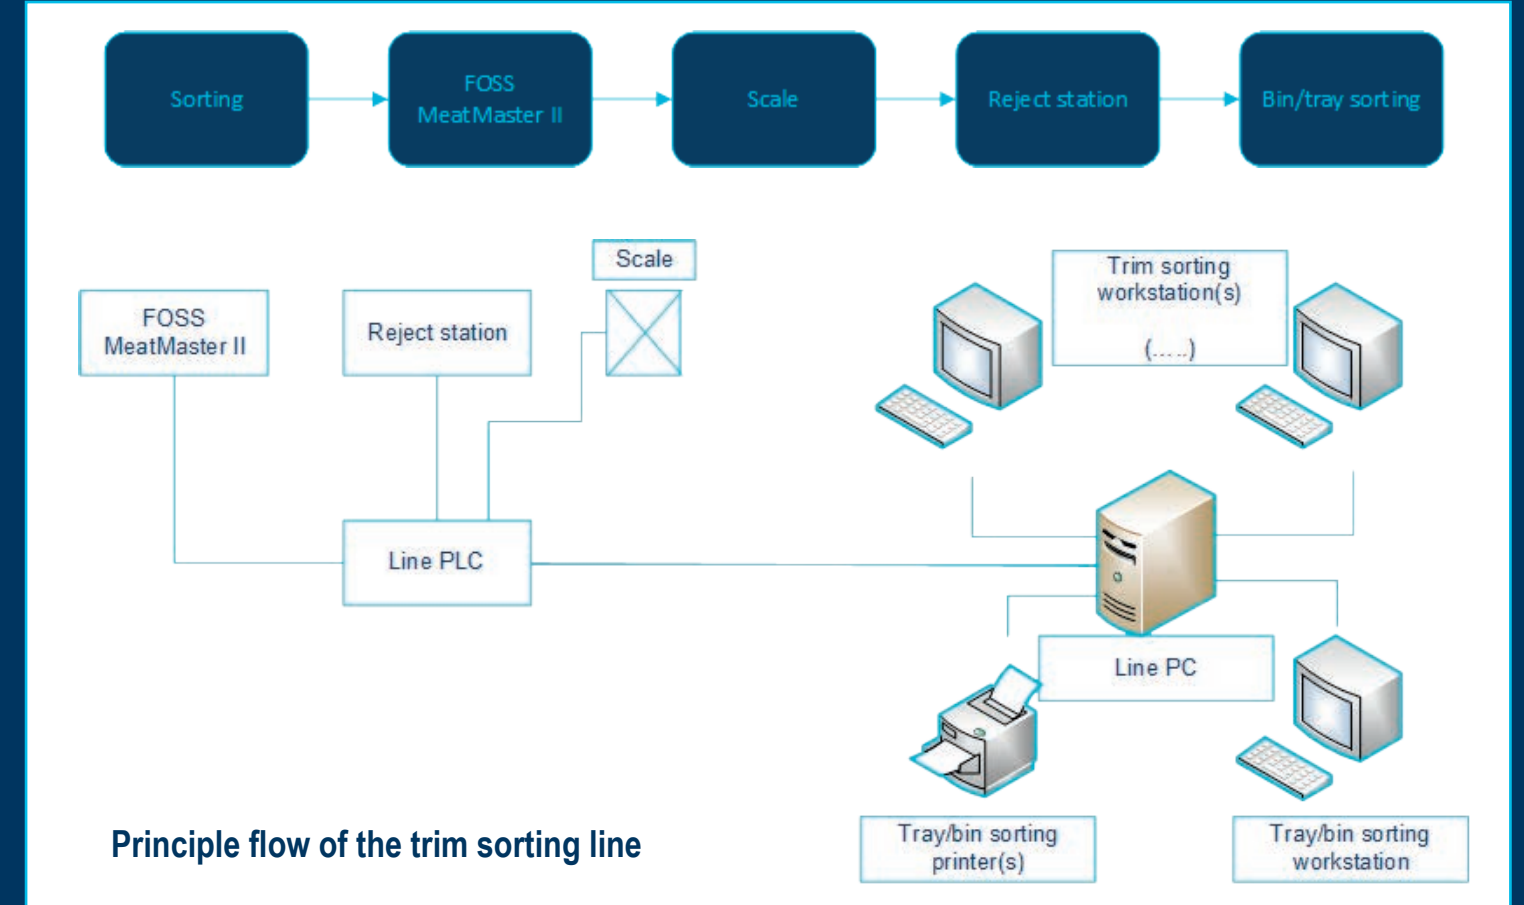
Sorting

FOSS MeatMaster II

Scale

Reject station

Bin/tray sorting

FOSS MeatMaster II

Reject station

Scale

Trim sorting workstation(s)

(.....)

Line PLC

Line PC

Tray/bin sorting printer(s)

Tray/bin sorting workstation

Principle flow of the trim sorting line